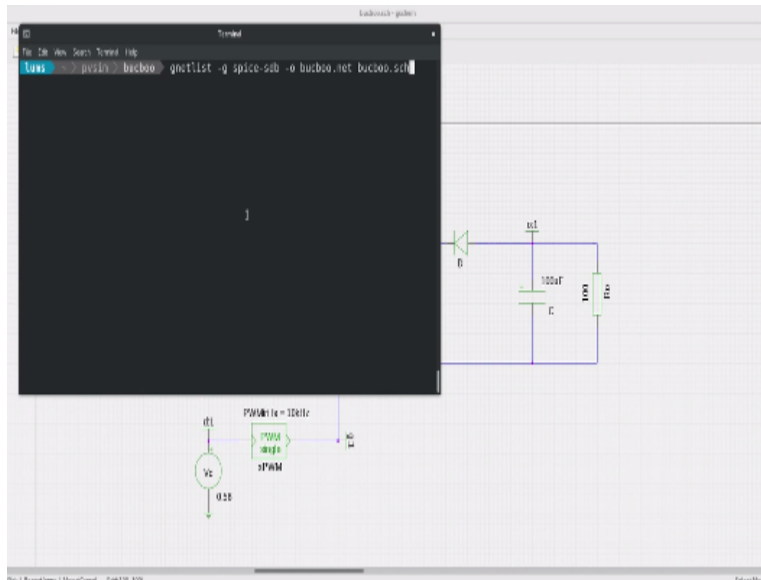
bucboo.sch - gschem

Terminal

File Edit View Search Terminal Help

tums ~ pvsim bucboo gnetlist -g spice-sdb -o bucboo.net bucboo.sch

D

n1

100uF

C

100

Ro

PWMin fs = 10kHz

ct1

PWM single

xPWM

g1

Vs

0.5V